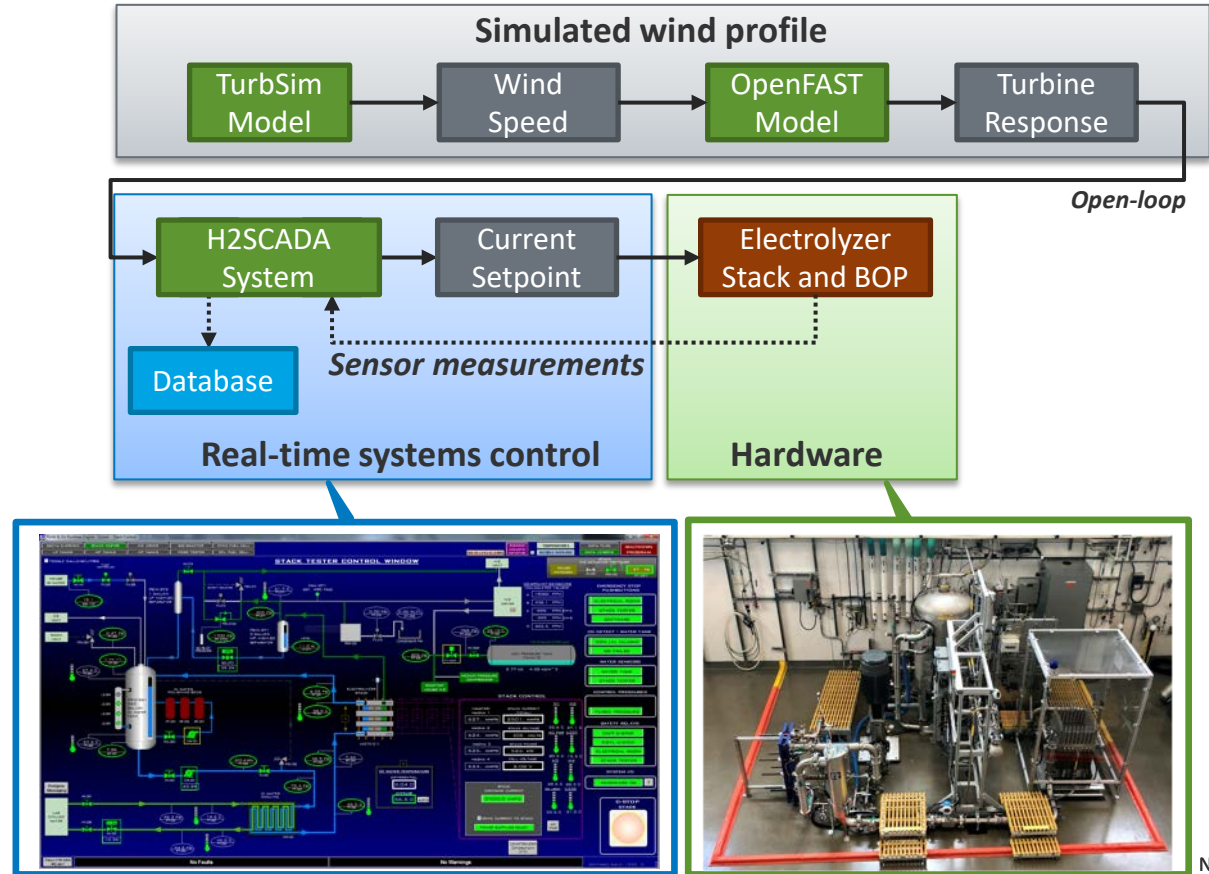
Simulated wind profile

TurbSim Model

Wind Speed

OpenFAST Model

Turbine Response

Open-loop

H2SCADA System

Current Setpoint

Electrolyzer Stack and BOP

Database

Sensor measurements

Real-time systems control

Hardware

STACK TESTER CONTROL WINDOW

STACK CONTROL

No Faults

No Warnings

E-STOP

N